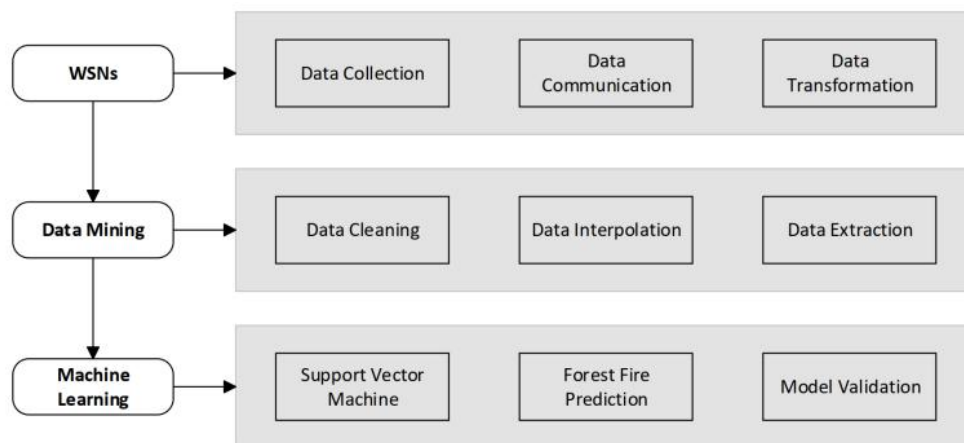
WSNs

Data Collection

Data Communication

Data Transformation

Data Mining

Data Cleaning

Data Interpolation

Data Extraction

Machine Learning

Support Vector Machine

Forest Fire Prediction

Model Validation